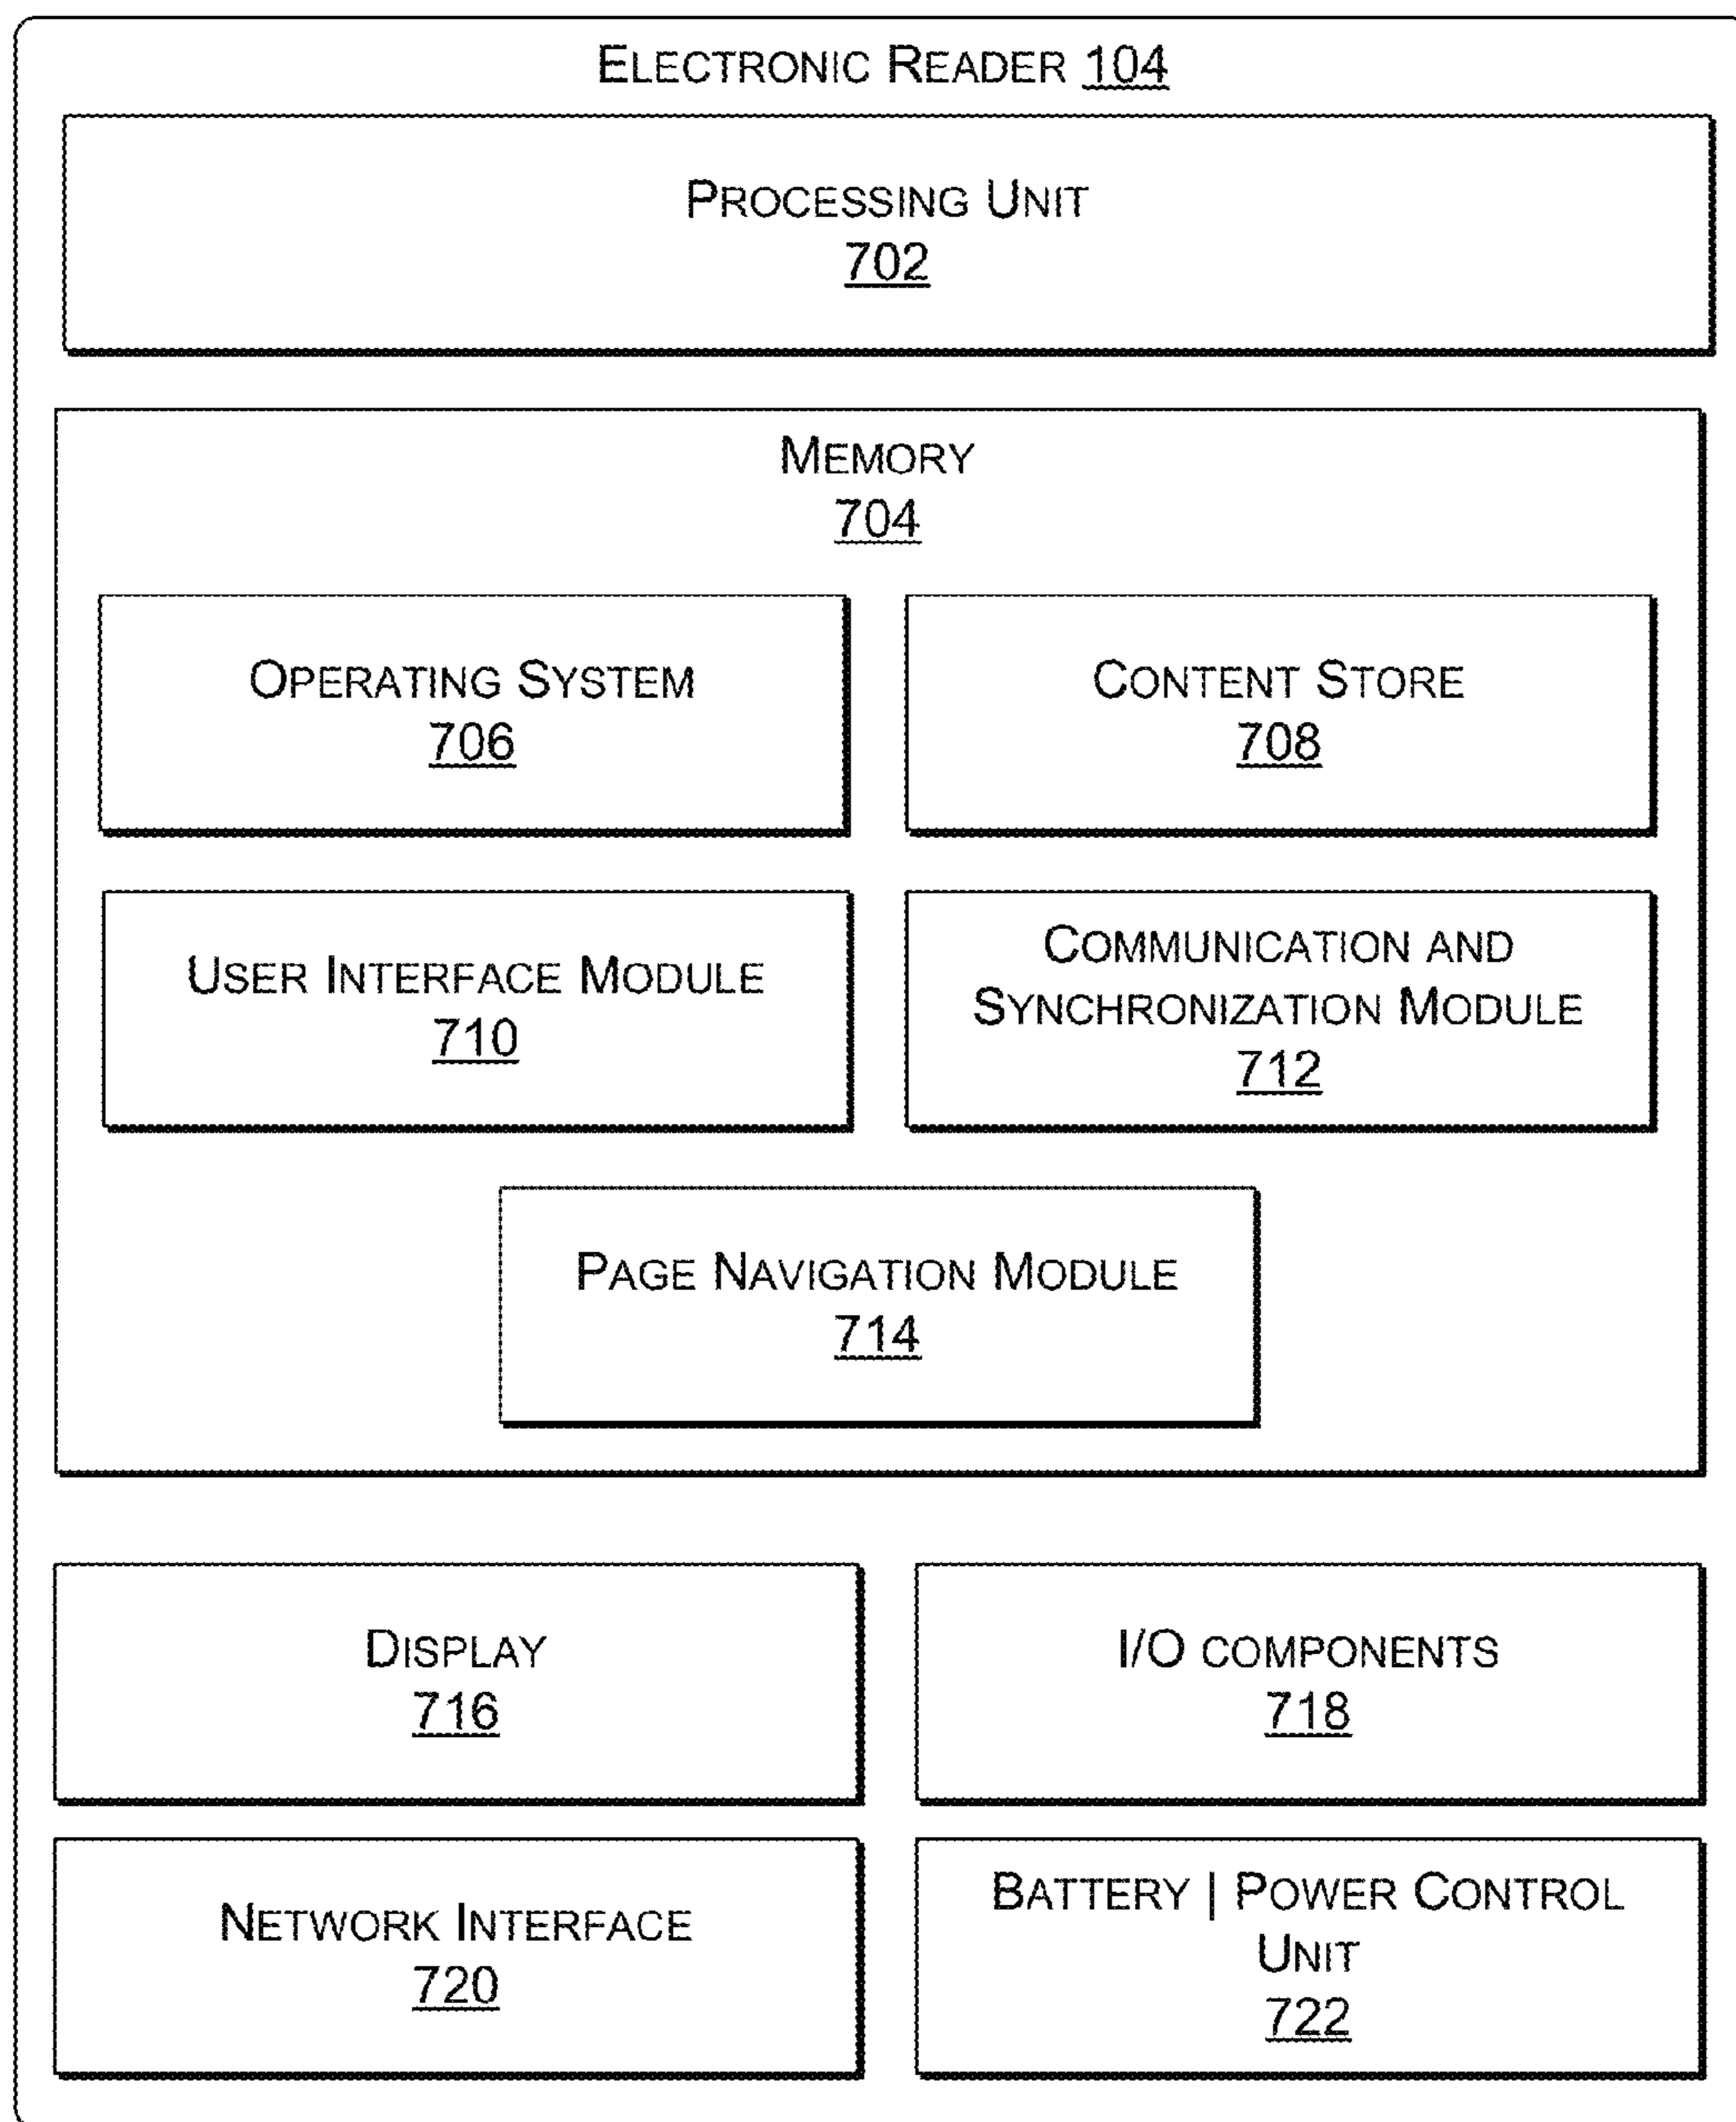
Electronic Reader 104

Processing Unit
702

Memory
704

Operating System
706

Content Store
708

User Interface Module
710

Communication and Synchronization Module
712

Page Navigation Module
714

Display
716

I/O components
718

Network Interface
720

Battery | Power Control Unit
722